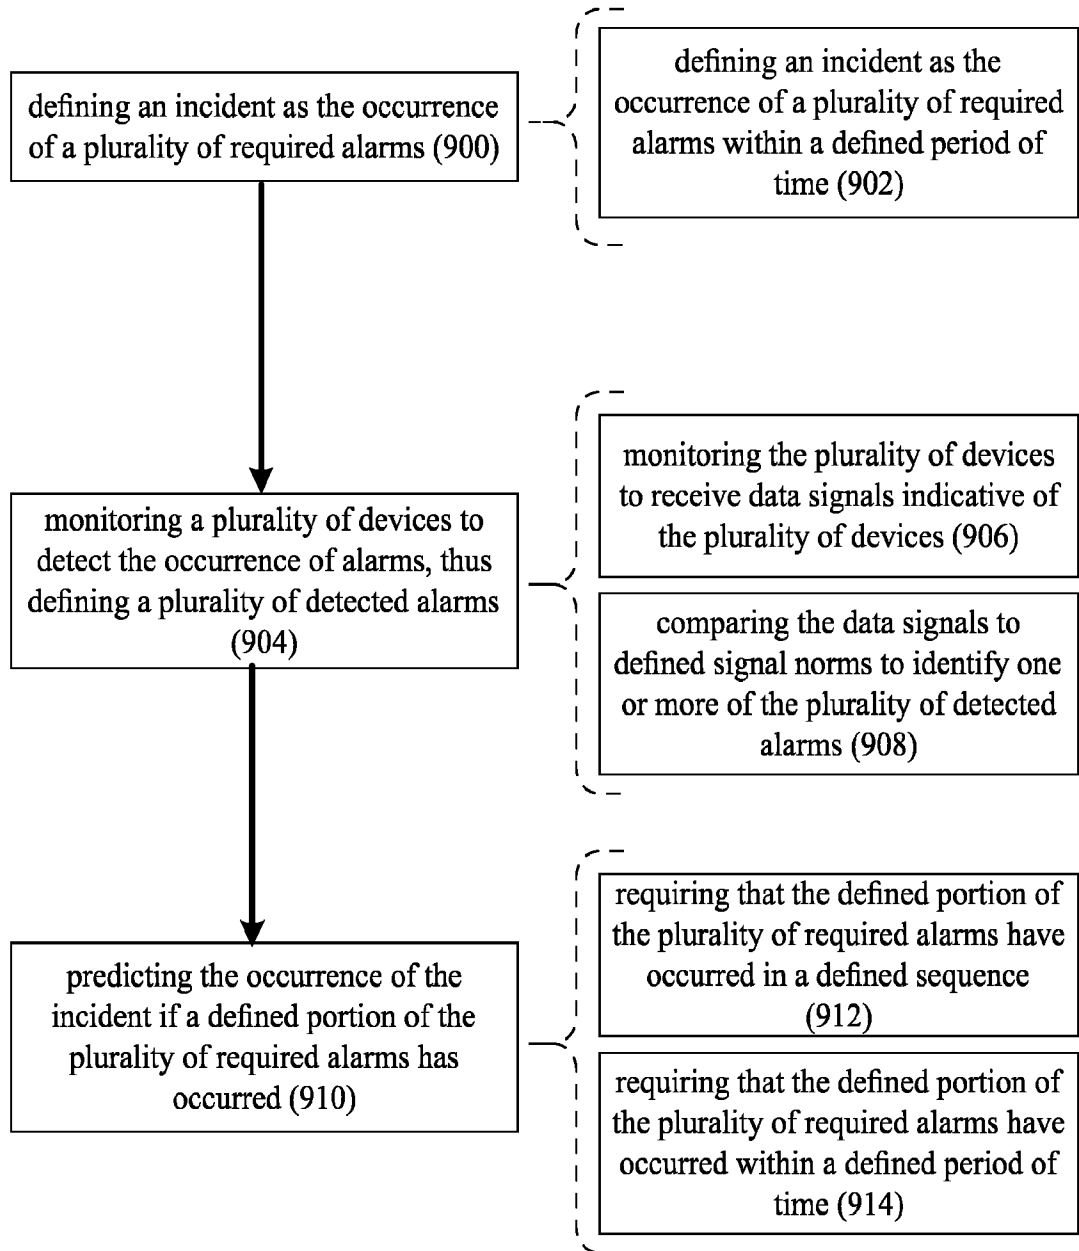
defining an incident as the occurrence of a plurality of required alarms (900)

defining an incident as the occurrence of a plurality of required alarms within a defined period of time (902)

monitoring a plurality of devices to detect the occurrence of alarms, thus defining a plurality of detected alarms (904)

monitoring the plurality of devices to receive data signals indicative of the plurality of devices (906)

comparing the data signals to defined signal norms to identify one or more of the plurality of detected alarms (908)

predicting the occurrence of the incident if a defined portion of the plurality of required alarms has occurred (910)

requiring that the defined portion of the plurality of required alarms have occurred in a defined sequence (912)

requiring that the defined portion of the plurality of required alarms have occurred within a defined period of time (914)